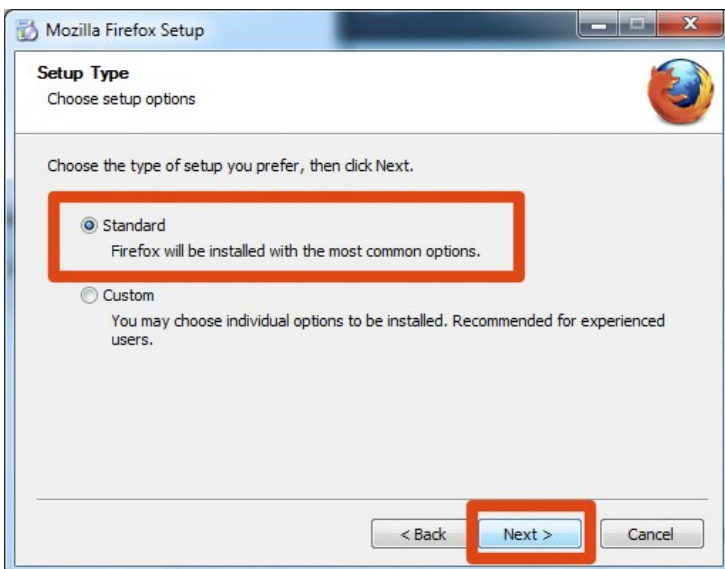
Mozilla Firefox Setup

Setup Type
Choose setup options

Choose the type of setup you prefer, then click Next.

Standard
Firefox will be installed with the most common options.

Custom
You may choose individual options to be installed. Recommended for experienced users.

< Back
Next >
Cancel